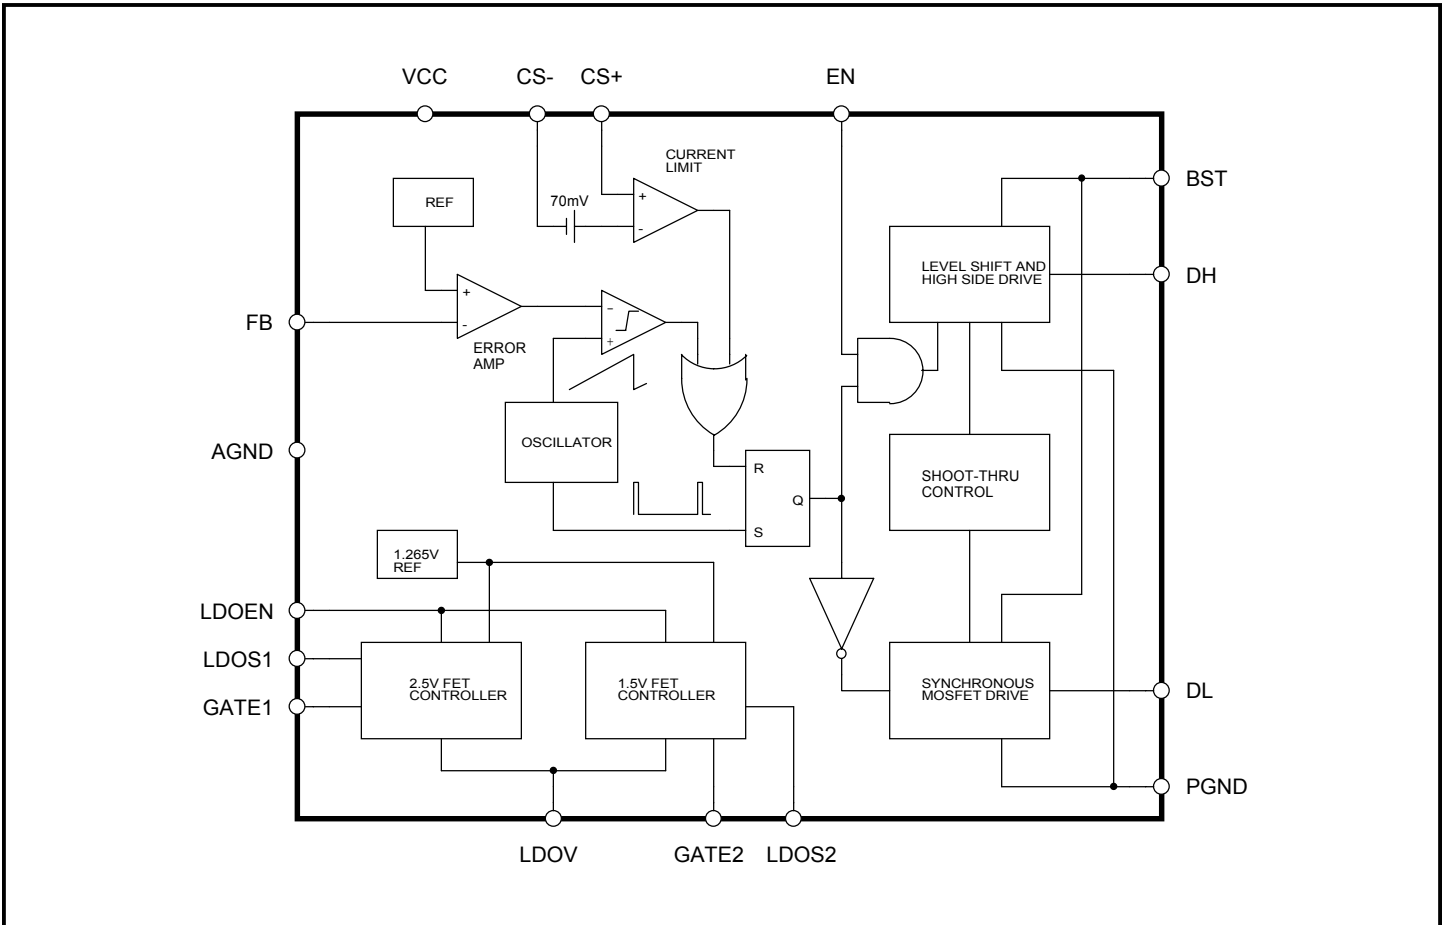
VCC
CS-
CS+
EN
CURRENT LIMIT
+
-
70mV
REF
+
-
ERROR AMP
-
+
FB
BST
LEVEL SHIFT AND HIGH SIDE DRIVE
DH
AGND
OSCILLATOR
R
Q
S
SHOOT-THRU CONTROL
1.265V REF
LDOEN
LDOS1
GATE1
2.5V FET CONTROLLER
1.5V FET CONTROLLER
SYNCHRONOUS MOSFET DRIVE
DL
PGND
LDOV
GATE2
LDOS2